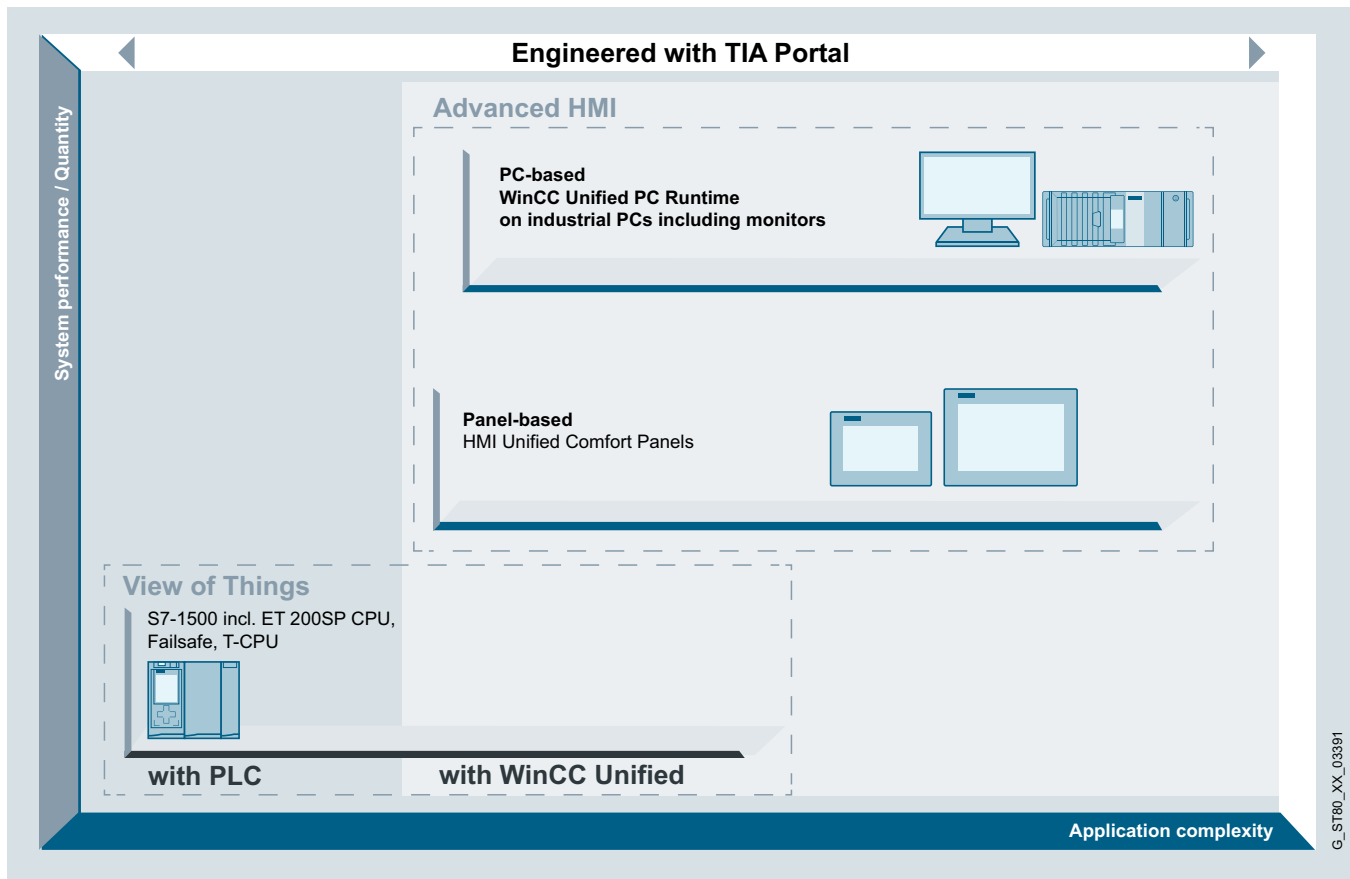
Engineered with TIA Portal

System performance / Quantity

Advanced HMI

PC-based
WinCC Unified PC Runtime
on industrial PCs including monitors

Panel-based
HMI Unified Comfort Panels

View of Things

S7-1500 incl. ET 200SP CPU,
Failsafe, T-CPU

with PLC

with WinCC Unified

Application complexity

G_ST80_XX_03391